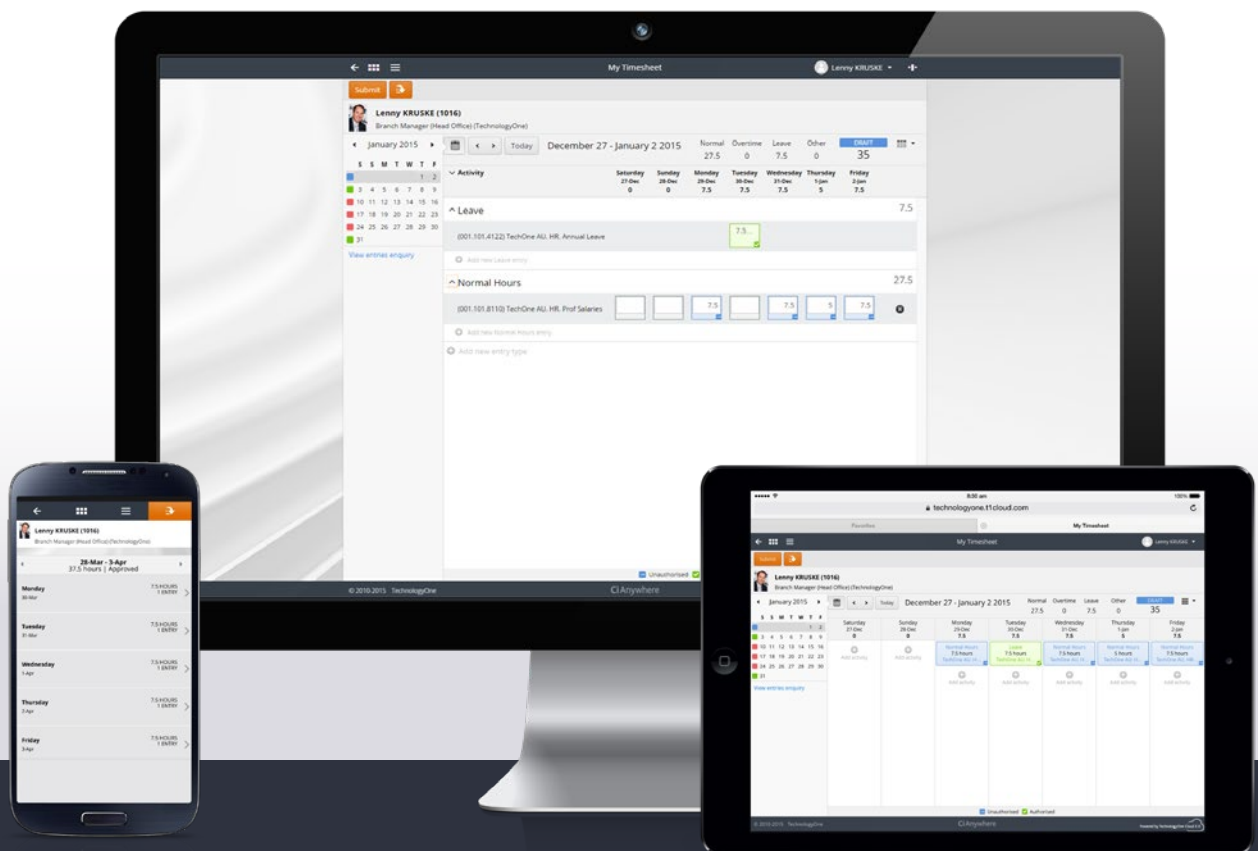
My Timesheet
Lenny KRUSKE
Submit
Lenny KRUSKE (1016)
Branch Manager (Head Office) (TechnologyOne)
January 2015
Today
December 27 - January 2 2015
Normal 27.5 Overtime 0 Leave 7.5 Other 0
DRAFT 35

| S | S | M | T | W | T | F |
|---|---|---|---|---|---|---|
| | | | | | 1 | 2 |
| 3 | 4 | 5 | 6 | 7 | 8 | 9 |
| 10 | 11 | 12 | 13 | 14 | 15 | 16 |
| 17 | 18 | 19 | 20 | 21 | 22 | 23 |
| 24 | 25 | 26 | 27 | 28 | 29 | 30 |
| 31 | | | | | | |

View entries enquiry

| Activity | Saturday 27-Dec | Sunday 28-Dec | Monday 29-Dec | Tuesday 30-Dec | Wednesday 31-Dec | Thursday 1-Jan | Friday 2-Jan |
|---|---|---|---|---|---|---|---|
| | 0 | 0 | 7.5 | 7.5 | 7.5 | 5 | 7.5 |

Leave 7.5
(001.101.4122) TechOne AU. HR. Annual Leave 7.5
Add new Leave entry
Normal Hours 27.5
(001.101.8110) TechOne AU. HR. Prof Salaries 7.5 7.5 5 7.5
Add new Normal Hours entry
Add new entry type
Unauthorised
© 2010-2015 TechnologyOne
CiAnywhere

Lenny KRUSKE (1016)
Branch Manager (Head Office) (TechnologyOne)
28-Mar - 3-Apr
37.5 hours | Approved
Monday 30-Mar 7.5 HOURS 1 ENTRY
Tuesday 31-Mar 7.5 HOURS 1 ENTRY
Wednesday 1-Apr 7.5 HOURS 1 ENTRY
Thursday 2-Apr 7.5 HOURS 1 ENTRY
Friday 3-Apr 7.5 HOURS 1 ENTRY

8:30 am 100%
technologyone.t1cloud.com
Favorites
My Timesheet
My Timesheet
Lenny KRUSKE
Submit
Lenny KRUSKE (1016)
Branch Manager (Head Office) (TechnologyOne)
January 2015
Today
December 27 - January 2 2015
Normal 27.5 Overtime 0 Leave 7.5 Other 0 DRAFT 35
Saturday 27-Dec 0
Sunday 28-Dec 0
Monday 29-Dec 7.5
Tuesday 30-Dec 7.5
Wednesday 31-Dec 7.5
Thursday 1-Jan 5
Friday 2-Jan 7.5
Add activity
Normal Hours 7.5 hours
Leave 7.5 hours
Normal Hours 7.5 hours
Normal Hours 5 hours
Normal Hours 7.5 hours
View entries enquiry
Unauthorised Authorised
© 2010-2015 TechnologyOne
CiAnywhere